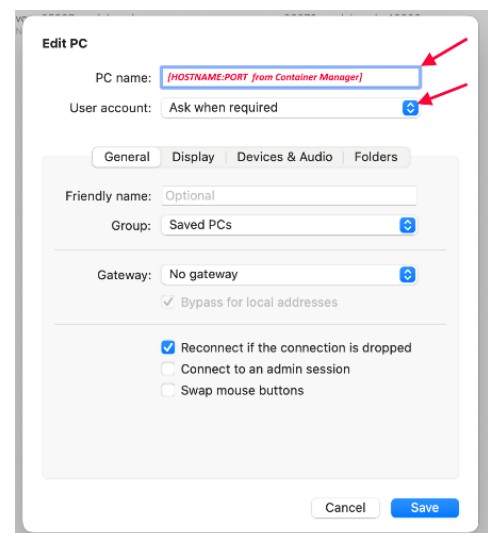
Edit PC

PC name: [HOSTNAME:PORT from Container Manager]

User account: Ask when required

General | Display | Devices & Audio | Folders

Friendly name: Optional

Group: Saved PCs

Gateway: No gateway

Bypass for local addresses

Reconnect if the connection is dropped

Connect to an admin session

Swap mouse buttons

Cancel Save